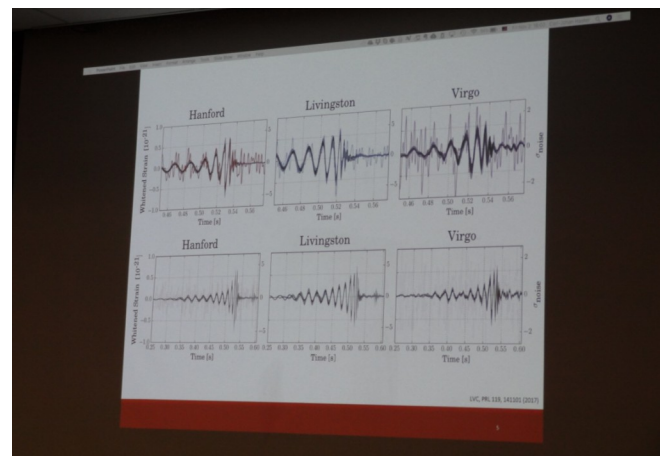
Hanford

Livingston

Virgo

Whitened Strain [$10^{-21}$]

$\sigma_{noise}$

Time [s]

Time [s]

Time [s]

Hanford

Livingston

Virgo

Whitened Strain [$10^{-21}$]

$\sigma_{noise}$

Time [s]

Time [s]

Time [s]

LVC, PRL 119, 141101 (2017)